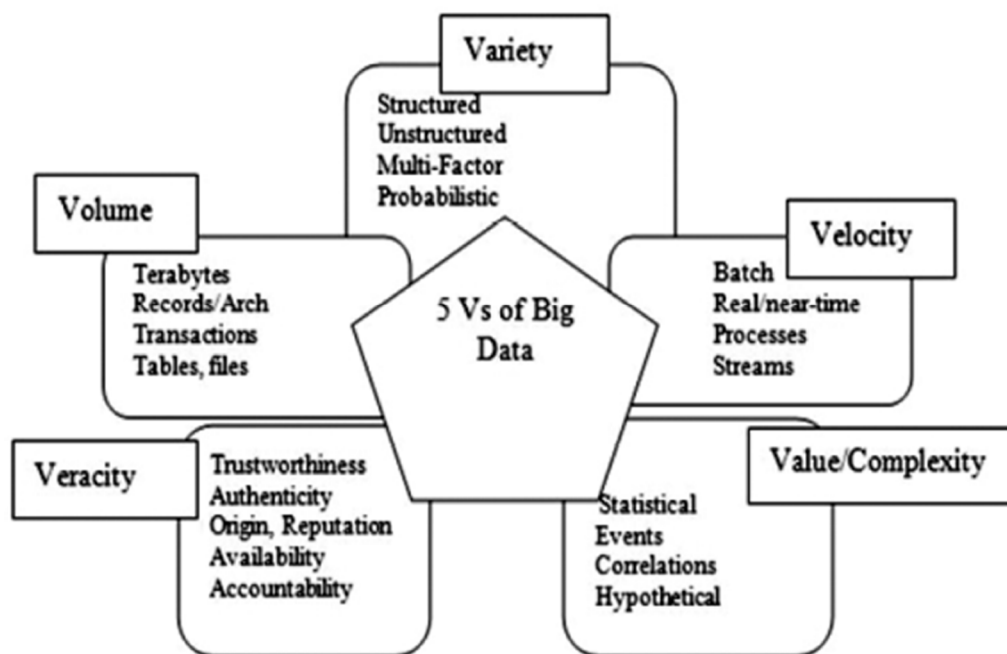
Variety

Structured
Unstructured
Multi-Factor
Probabilistic

Volume

Terabytes
Records/Arch
Transactions
Tables, files

5 Vs of Big Data

Velocity

Batch
Real/near-time
Processes
Streams

Veracity

Trustworthiness
Authenticity
Origin, Reputation
Availability
Accountability

Value/Complexity

Statistical
Events
Correlations
Hypothetical